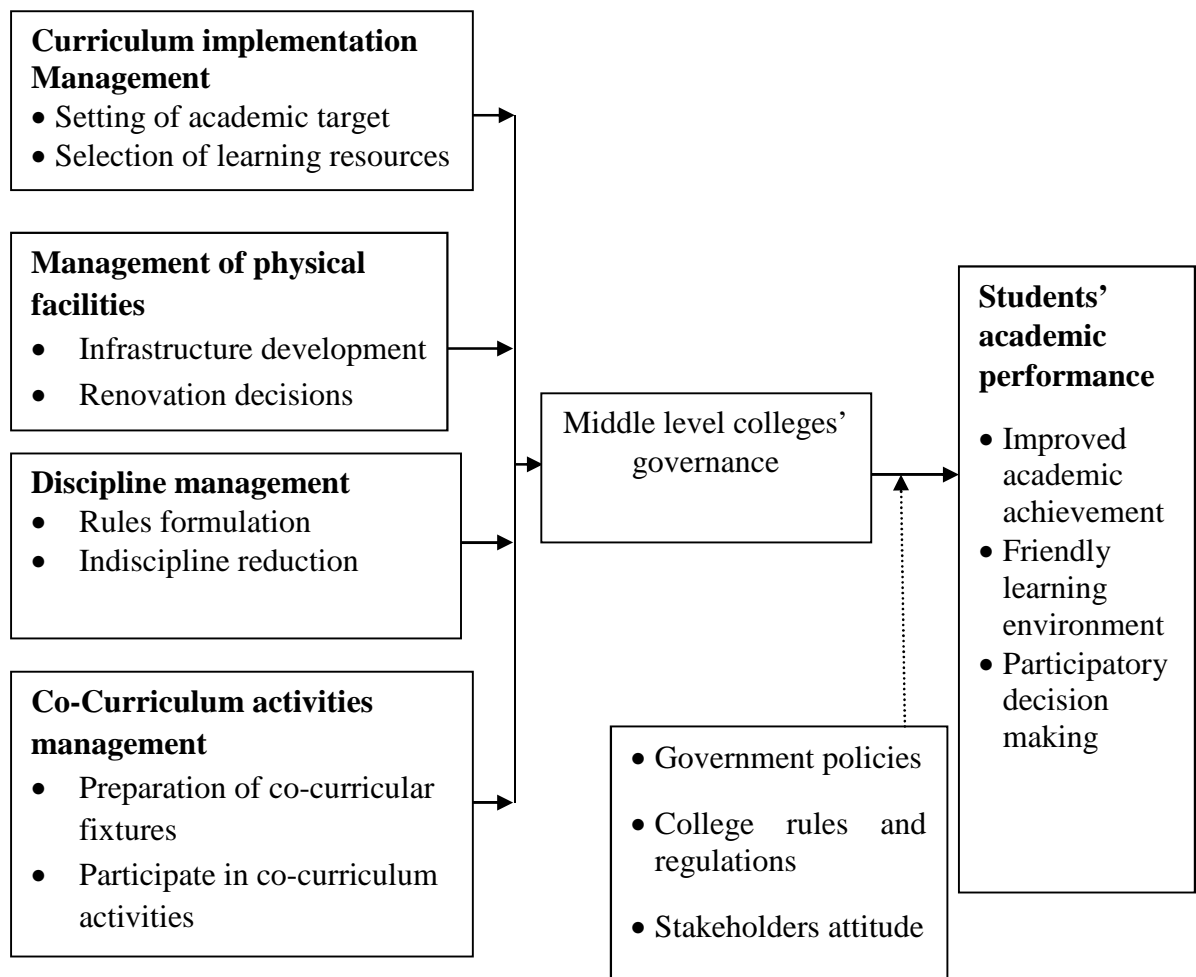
**Curriculum implementation Management**
- Setting of academic target
- Selection of learning resources

**Management of physical facilities**
- Infrastructure development
- Renovation decisions

**Discipline management**
- Rules formulation
- Indiscipline reduction

**Co-Curriculum activities management**
- Preparation of co-curricular fixtures
- Participate in co-curriculum activities

Middle level colleges' governance

- Government policies
- College rules and regulations
- Stakeholders attitude

**Students' academic performance**
- Improved academic achievement
- Friendly learning environment
- Participatory decision making